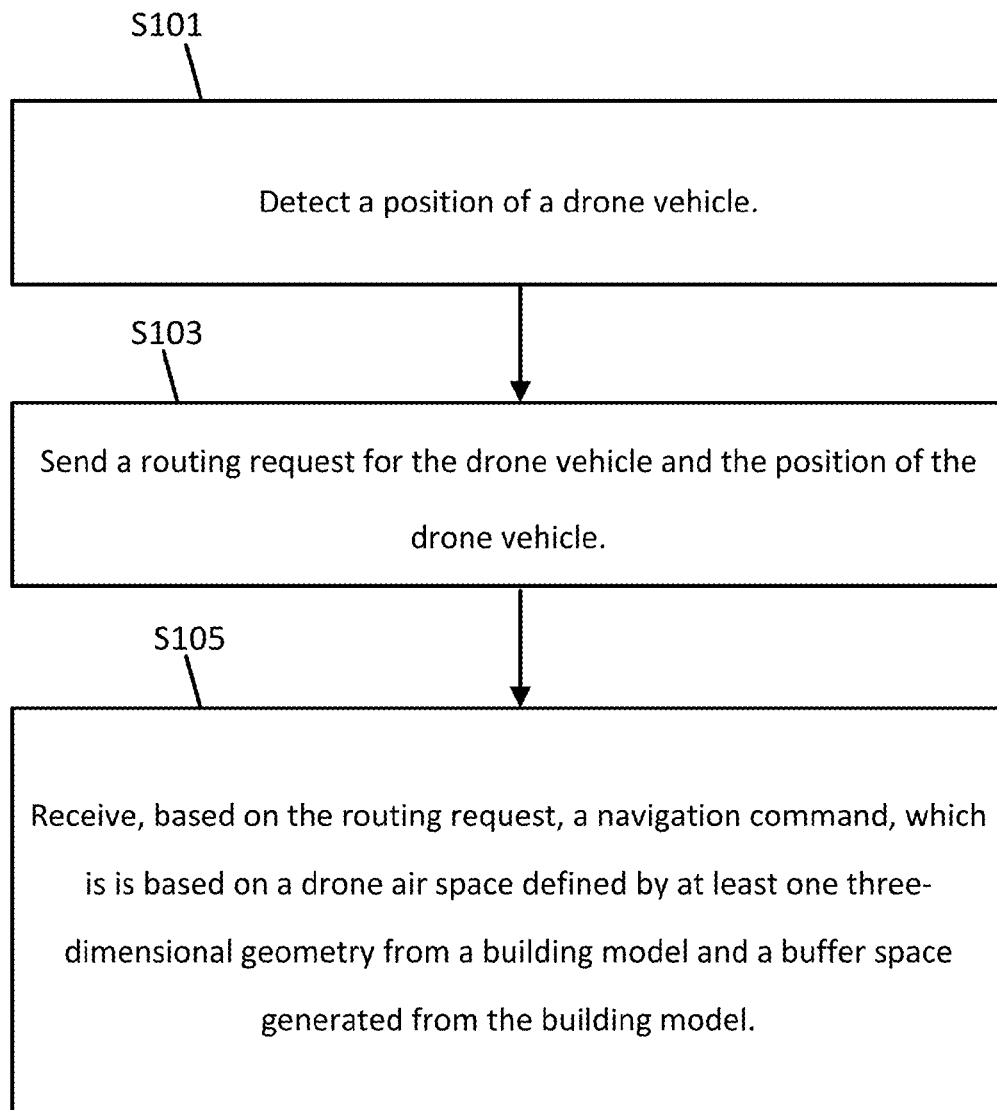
S101

Detect a position of a drone vehicle.

S103

Send a routing request for the drone vehicle and the position of the drone vehicle.

S105

Receive, based on the routing request, a navigation command, which is is based on a drone air space defined by at least one three-dimensional geometry from a building model and a buffer space generated from the building model.